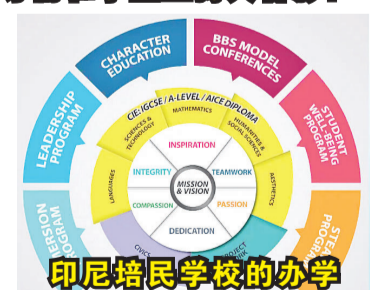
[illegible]

CHARACTER EDUCATION

BBS MODEL CONFERENCES

LEADERSHIP PROGRAM

STUDENT WELL-BEING PROGRAM

CIE: IGCSE / A-LEVEL / AICE DIPLOMA

MATHEMATICS

SCIENCES & TECHNOLOGY

HUMANITIES & SOCIAL SCIENCES

LANGUAGES

AESTHETICS

INSPIRATION

INTEGRITY

TEAMWORK

MISSION & VISION

COMPASSION

PASSION

DEDICATION

CIVIC

PROJECT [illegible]

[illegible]ERSION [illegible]OGRAM

STEA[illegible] PROG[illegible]

印尼培民学校的办学